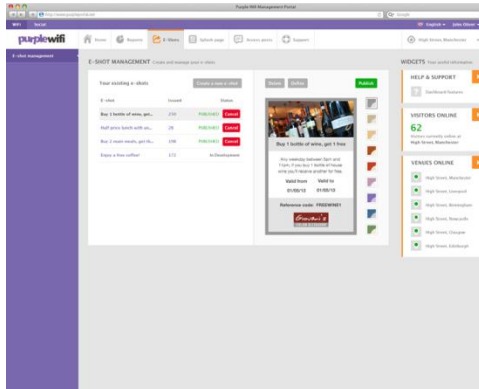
Purple WiFi Management Portal

WiFi Social

English John Oliver

purplewifi

Home Reports E-Shots Splash page Access point Support High Street, Manchester

E-shot management

E-SHOT MANAGEMENT Create and manage your e-shots

Your existing e-shots

Create a new e-shot

| E-shot | Issued | Status |
|---|---|---|
| Buy 1 bottle of wine, get... | 254 | PUBLISHED Cancel |
| Half price lunch with ev... | 29 | PUBLISHED Cancel |
| Buy 2 main meals, get th... | 198 | PUBLISHED Cancel |
| Enjoy a free coffee! | 172 | In Development |

Delete Define Publish

Buy 1 bottle of wine, get 1 free

Any weekday between 0pm and 11pm, if you buy 1 bottle of house wine you'll receive another for free.

| Valid from | Valid to |
|---|---|
| 01/05/13 | 01/05/13 |

Reference code: FREEWINE1

Gousto's

WIDGETS Your useful information

HELP & SUPPORT

Dashboard features

VISITORS ONLINE

62

Visitors currently online at High Street, Manchester

VENUES ONLINE

High Street, Manchester

High Street, Liverpool

High Street, Birmingham

High Street, Newcastle

High Street, Glasgow

High Street, Edinburgh